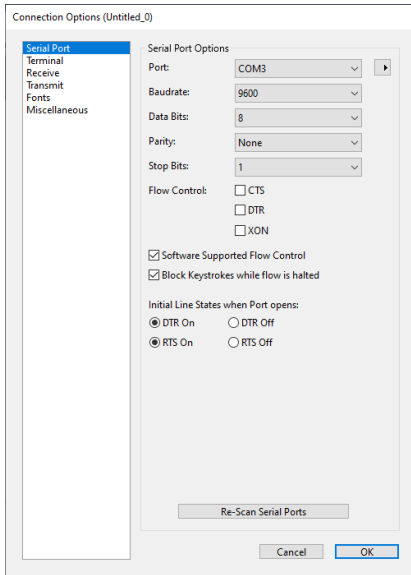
Connection Options (Untitled_0)

Serial Port
Terminal
Receive
Transmit
Fonts
Miscellaneous

Serial Port Options

Port: COM3

Baudrate: 9600

Data Bits: 8

Parity: None

Stop Bits: 1

Flow Control: CTS
DTR
XON

Software Supported Flow Control

Block Keystrokes while flow is halted

Initial Line States when Port opens:

DTR On DTR Off

RTS On RTS Off

Re-Scan Serial Ports

Cancel OK